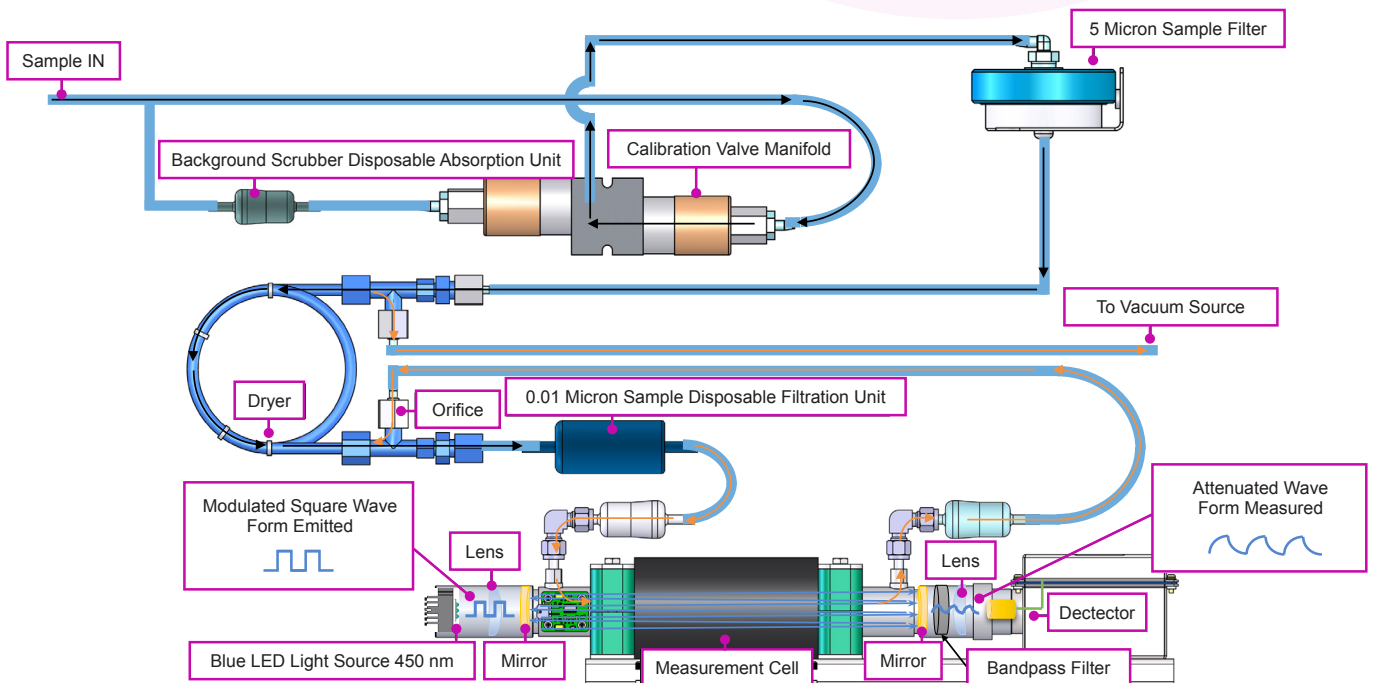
Sample IN

5 Micron Sample Filter

Background Scrubber Disposable Absorption Unit

Calibration Valve Manifold

To Vacuum Source

Dryer

Orifice

0.01 Micron Sample Disposable Filtration Unit

Modulated Square Wave Form Emitted

Attenuated Wave Form Measured

Lens

Lens

Dectector

Blue LED Light Source 450 nm

Mirror

Measurement Cell

Mirror

Bandpass Filter